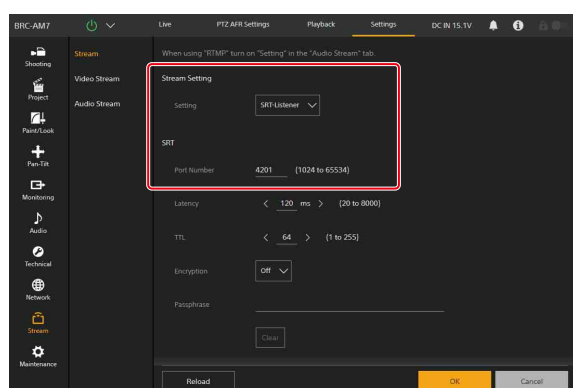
BRC-AM7

Live PTZ AFR Settings Playback Settings DC IN 15.1V

Shooting
Project
Paint/Look
Pan-Tilt
Monitoring
Audio
Technical
Network
Stream
Maintenance

Stream
Video Stream
Audio Stream

When using "RTMP" turn on "Setting" in the "Audio Stream" tab.

Stream Setting

Setting SRT-Listener

SRT

Port Number 4201 (1024 to 65534)

Latency < 120 ms > (20 to 8000)

TTL < 64 > (1 to 255)

Encryption Off

Passphrase

Clear

Reload OK Cancel